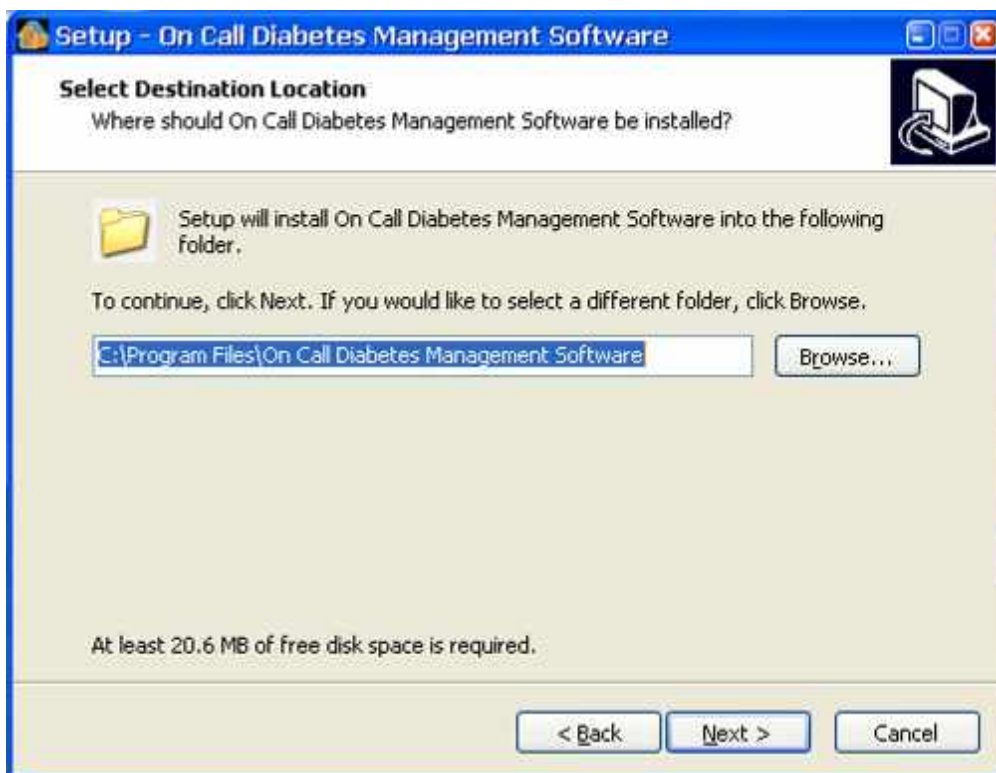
Setup - On Call Diabetes Management Software

Select Destination Location
Where should On Call Diabetes Management Software be installed?

Setup will install On Call Diabetes Management Software into the following folder.

To continue, click Next. If you would like to select a different folder, click Browse.

C:\Program Files\On Call Diabetes Management Software

Browse...

At least 20.6 MB of free disk space is required.

< Back

Next >

Cancel